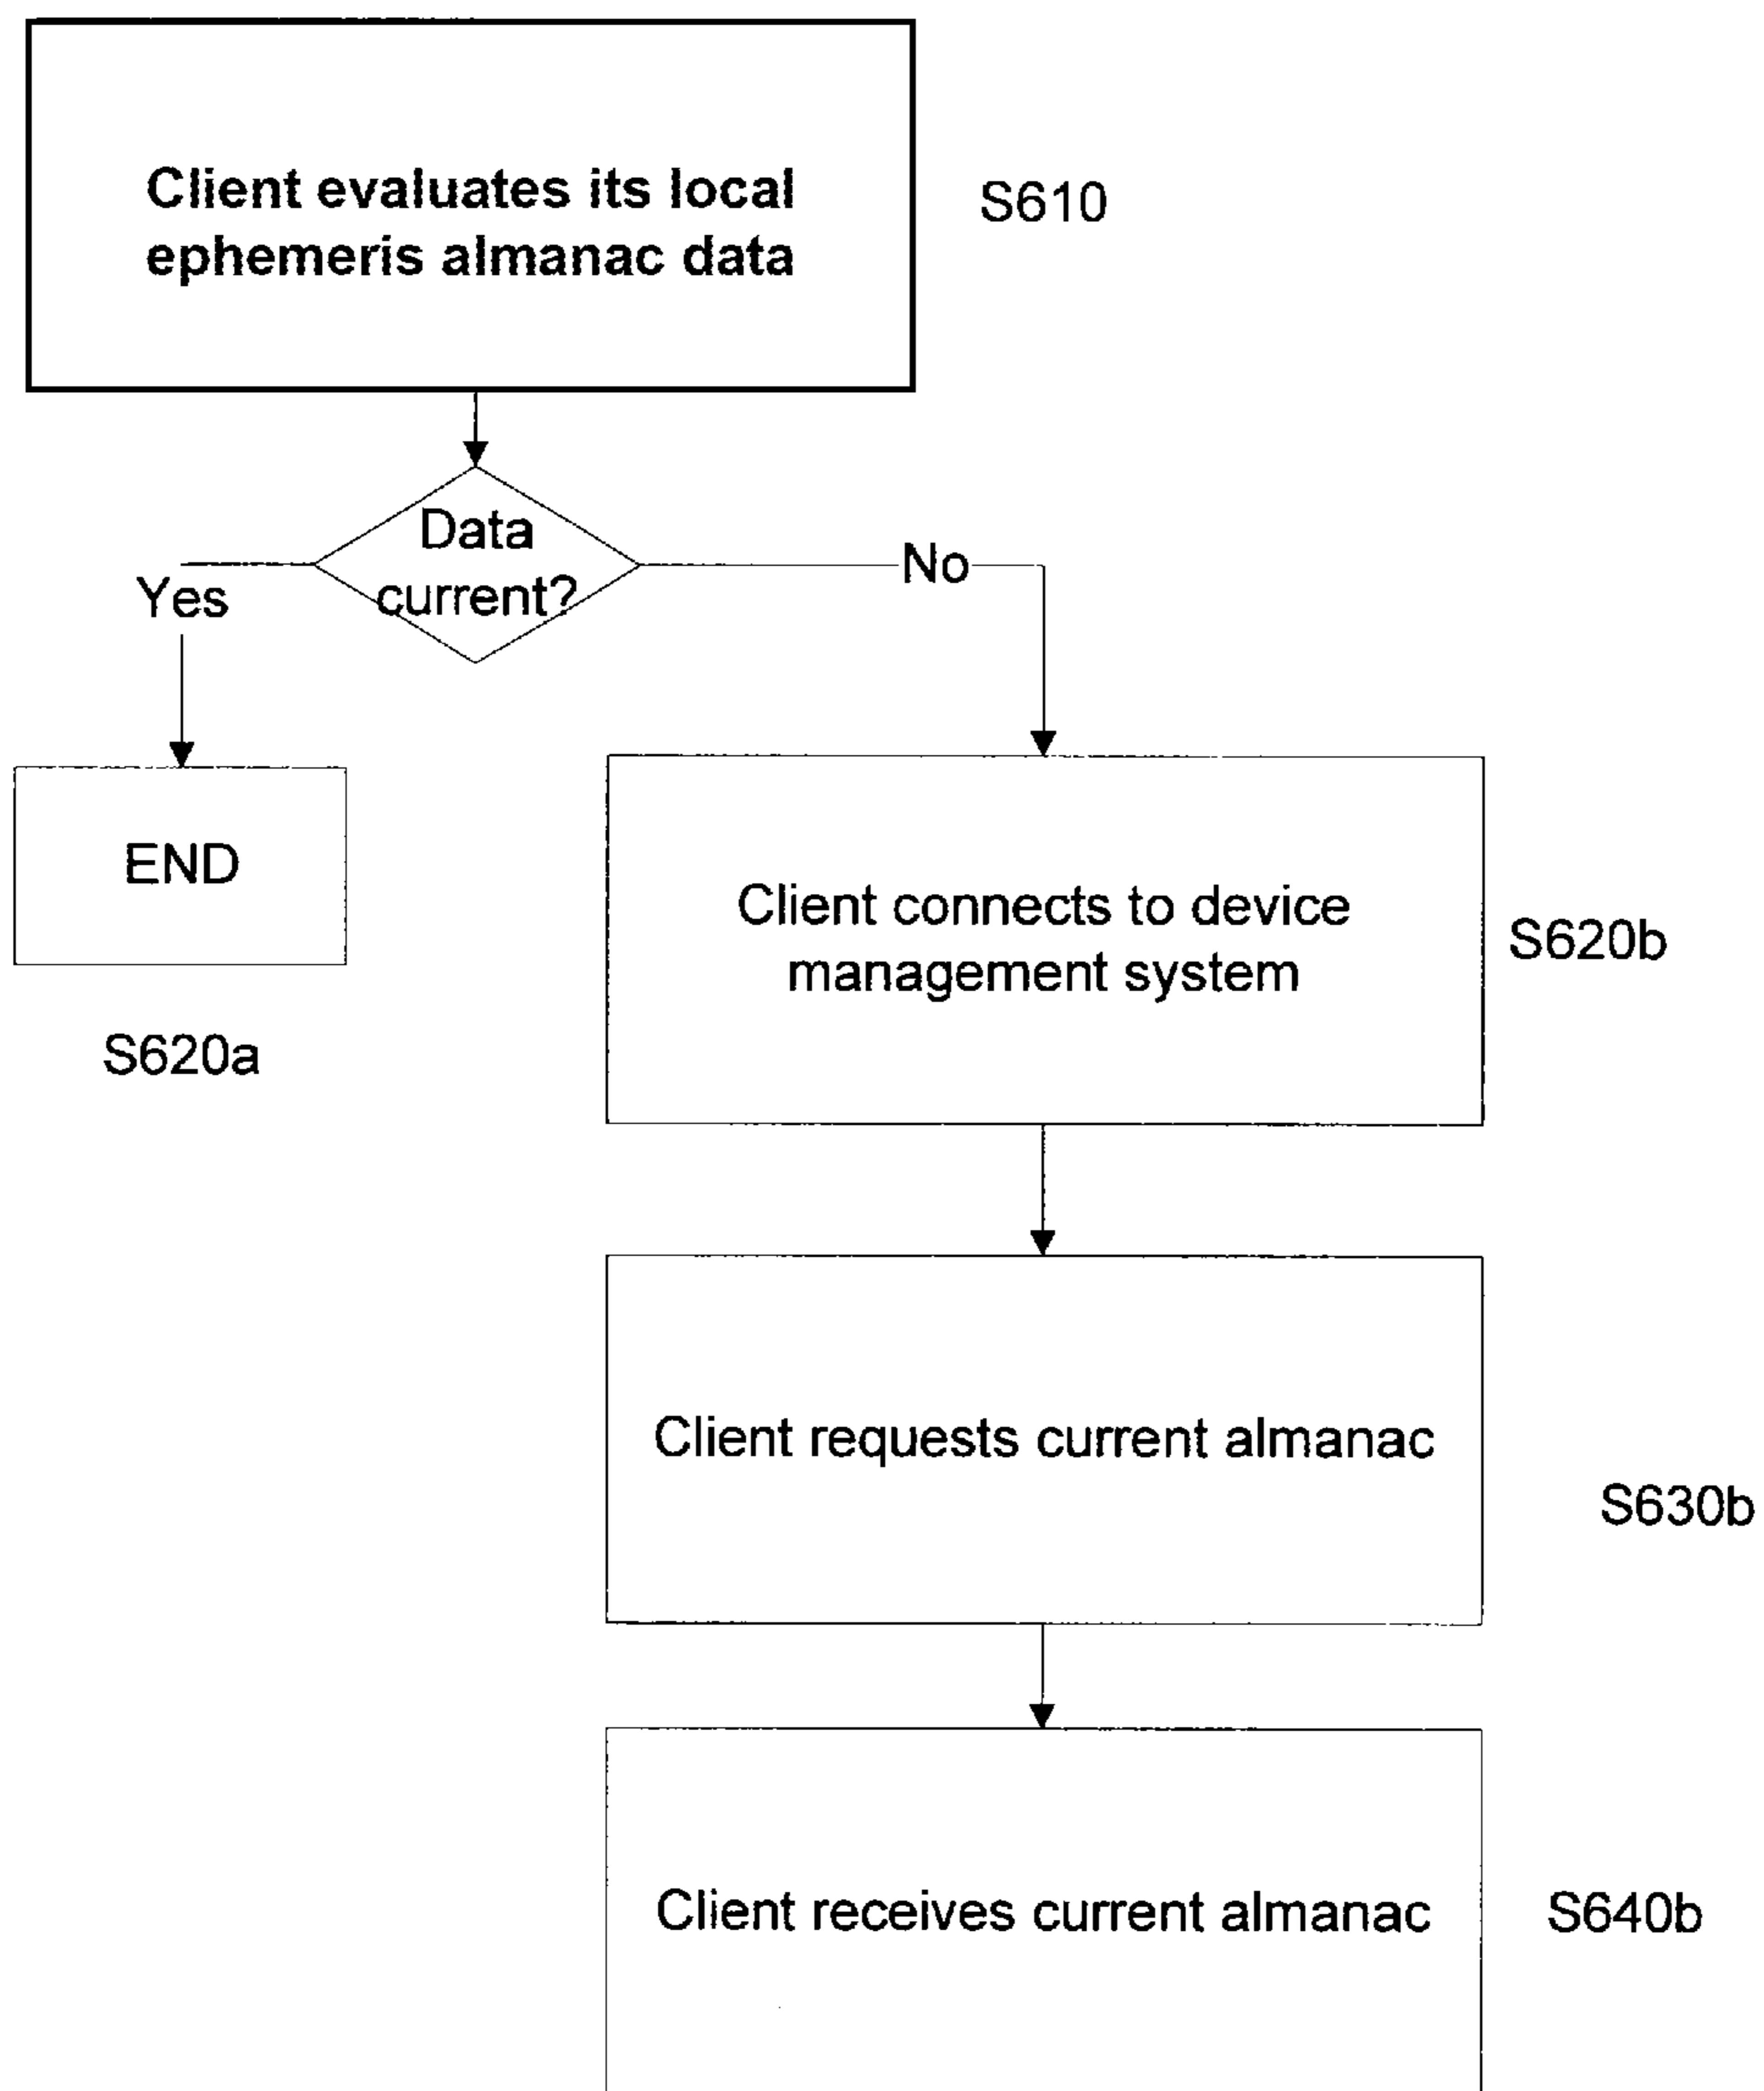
Client evaluates its local ephemeris almanac data

S610

Data current?

Yes

No

END

S620a

Client connects to device management system

S620b

Client requests current almanac

S630b

Client receives current almanac

S640b